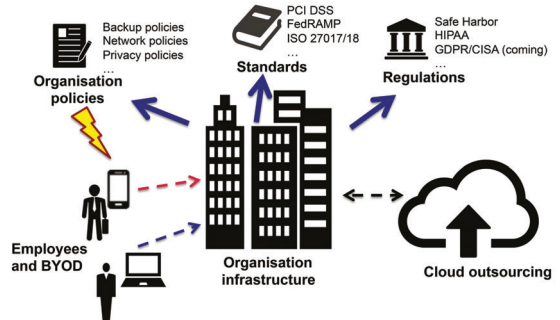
Backup policies
Network policies
Privacy policies
...

Organisation policies

PCI DSS
FedRAMP
ISO 27017/18
...

Standards

Safe Harbor
HIPAA
GDPR/CISA (coming)
...

Regulations

Employees and BYOD

Organisation infrastructure

Cloud outsourcing